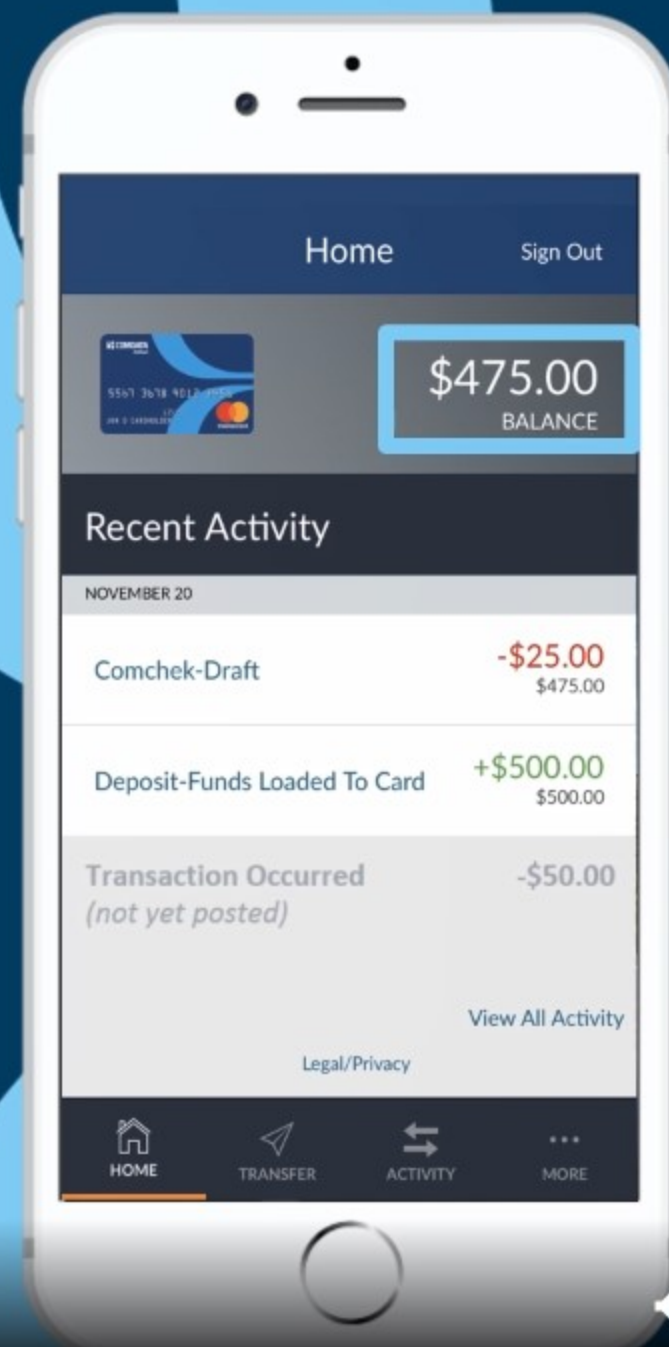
Home

Sign Out

5567 3678 9012 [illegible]

$475.00
BALANCE

Recent Activity

NOVEMBER 20

Comchek-Draft
-$25.00
$475.00

Deposit-Funds Loaded To Card
+$500.00
$500.00

Transaction Occurred
(not yet posted)
-$50.00

View All Activity

Legal/Privacy

HOME
TRANSFER
ACTIVITY
MORE